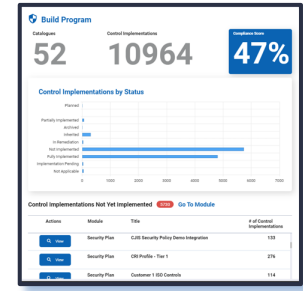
Build Program

Catalogues
52

Control Implementations
10964

Compliance Score
47%

Control Implementations by Status

Planned
Partially Implemented
Archived
Inherited
In Remediation
Not Implemented
Fully Implemented
Implementation Pending
Not Applicable

0 1000 2000 3000 4000 5000 6000 7000

Control Implementations Not Yet Implemented 5793 Go To Module

| Actions | Module | Title | # of Control Implementations |
|---|---|---|---|
| View | Security Plan | CJIS Security Policy Demo Integration | 133 |
| View | Security Plan | CRI Profile - Tier 1 | 276 |
| View | Security Plan | Customer 1 ISO Controls | 114 |